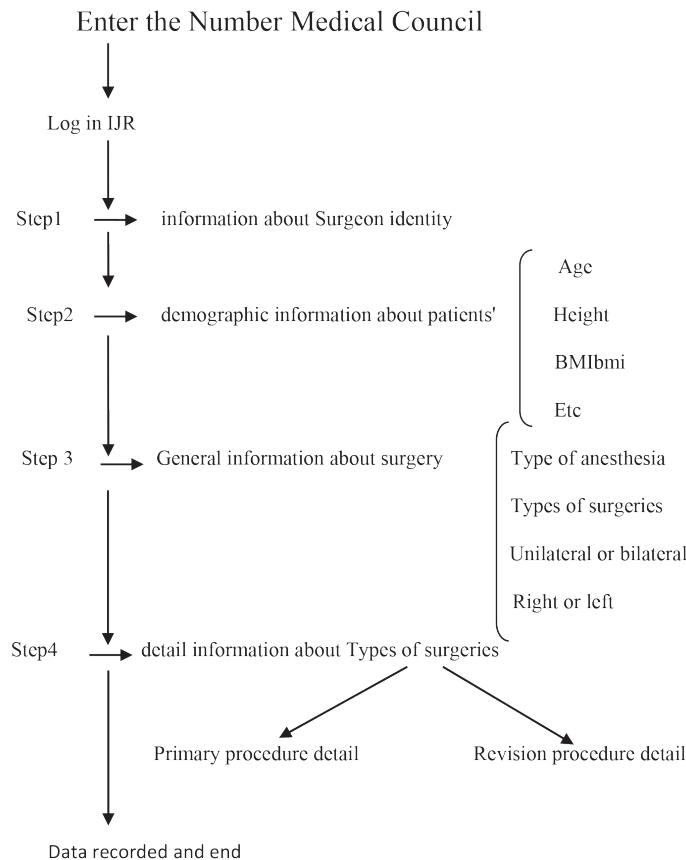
Enter the Number Medical Council

Log in IJR

Step1 information about Surgeon identity

Step2 demographic information about patients'

Age

Height

BMIbmi

Etc

Step 3 General information about surgery

Type of anesthesia

Types of surgeries

Unilateral or bilateral

Right or left

Step4 detail information about Types of surgeries

Primary procedure detail

Revision procedure detail

Data recorded and end